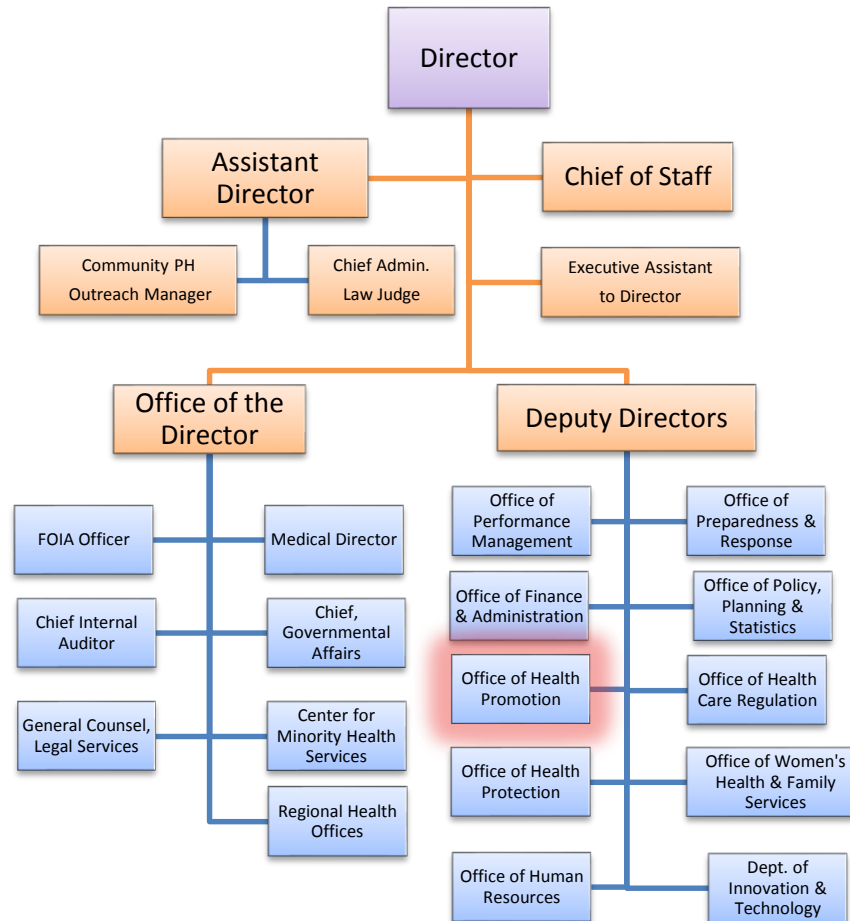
Director

Assistant Director

Chief of Staff

Community PH Outreach Manager

Chief Admin. Law Judge

Executive Assistant to Director

Office of the Director

Deputy Directors

FOIA Officer

Medical Director

Chief Internal Auditor

Chief, Governmental Affairs

General Counsel, Legal Services

Center for Minority Health Services

Regional Health Offices

Office of Performance Management

Office of Preparedness & Response

Office of Finance & Administration

Office of Policy, Planning & Statistics

Office of Health Promotion

Office of Health Care Regulation

Office of Health Protection

Office of Women's Health & Family Services

Office of Human Resources

Dept. of Innovation & Technology